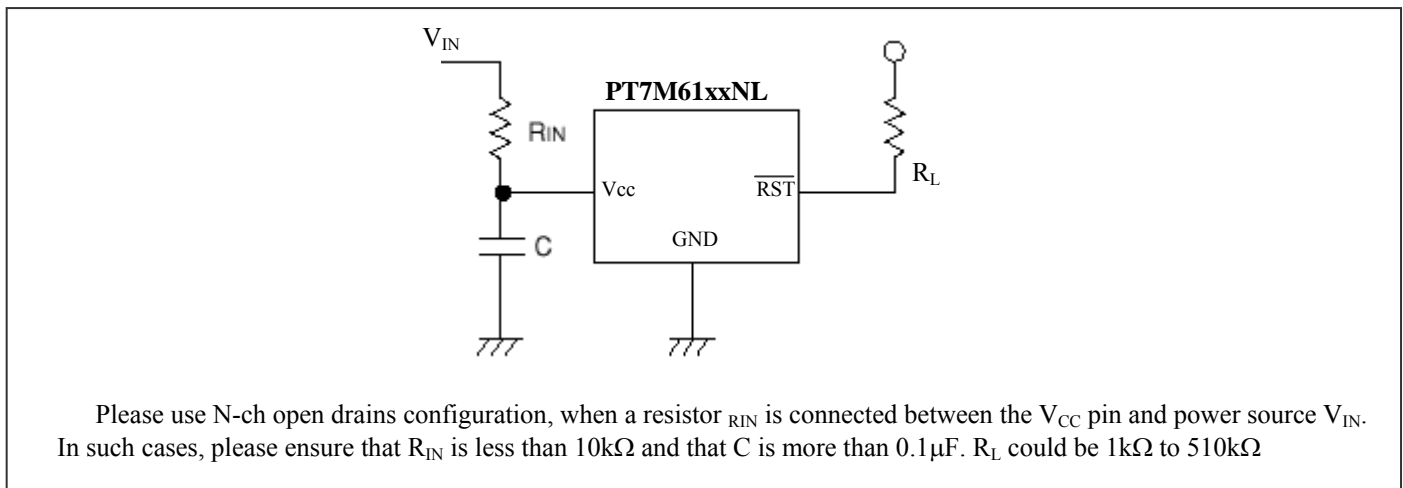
$V_{IN}$

PT7M61xxNL

RIN

$R_L$

Vcc

$\overline{RST}$

GND

C

Please use N-ch open drains configuration, when a resistor $_{RIN}$ is connected between the $V_{CC}$ pin and power source $V_{IN}$. In such cases, please ensure that $R_{IN}$ is less than 10kΩ and that C is more than 0.1μF. $R_L$ could be 1kΩ to 510kΩ